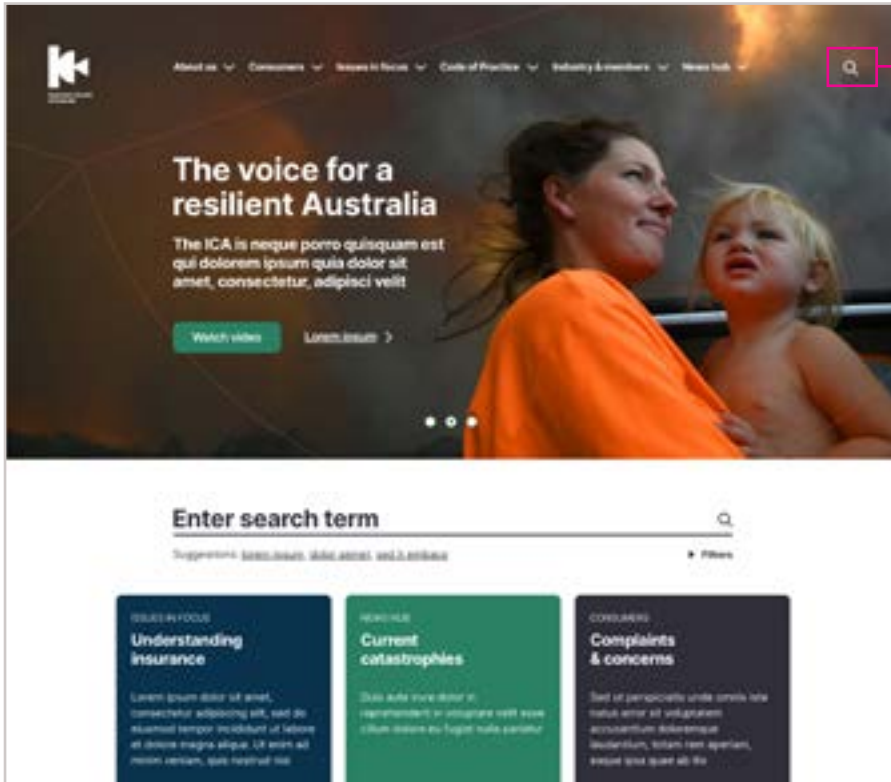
About us Consumers Issues in focus Code of Practice Industry & members News hub

The voice for a resilient Australia

The ICA is neque porro quisquam est qui dolorem ipsum quia dolor sit amet, consectetur, adipisci velit

Watch video

Lorem ipsum

Enter search term

Suggestions: lorem ipsum, dolor amet, sed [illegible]

Filters

ISSUES IN FOCUS
Understanding insurance
Lorem ipsum dolor sit amet, consectetur adipiscing elit, sed do eiusmod tempor incididunt ut labore et dolore magna aliqua. Ut enim ad minim veniam, quis nostrud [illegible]

NEWS HUB
Current catastrophies
Duis aute irure dolor in reprehenderit in voluptate velit esse cillum dolore eu fugiat nulla pariatur

CONSUMERS
Complaints & concerns
Sed ut perspiciatis unde omnis iste natus error sit voluptatem accusantium doloremque laudantium, totam rem aperiam, eaque ipsa quae ab illo